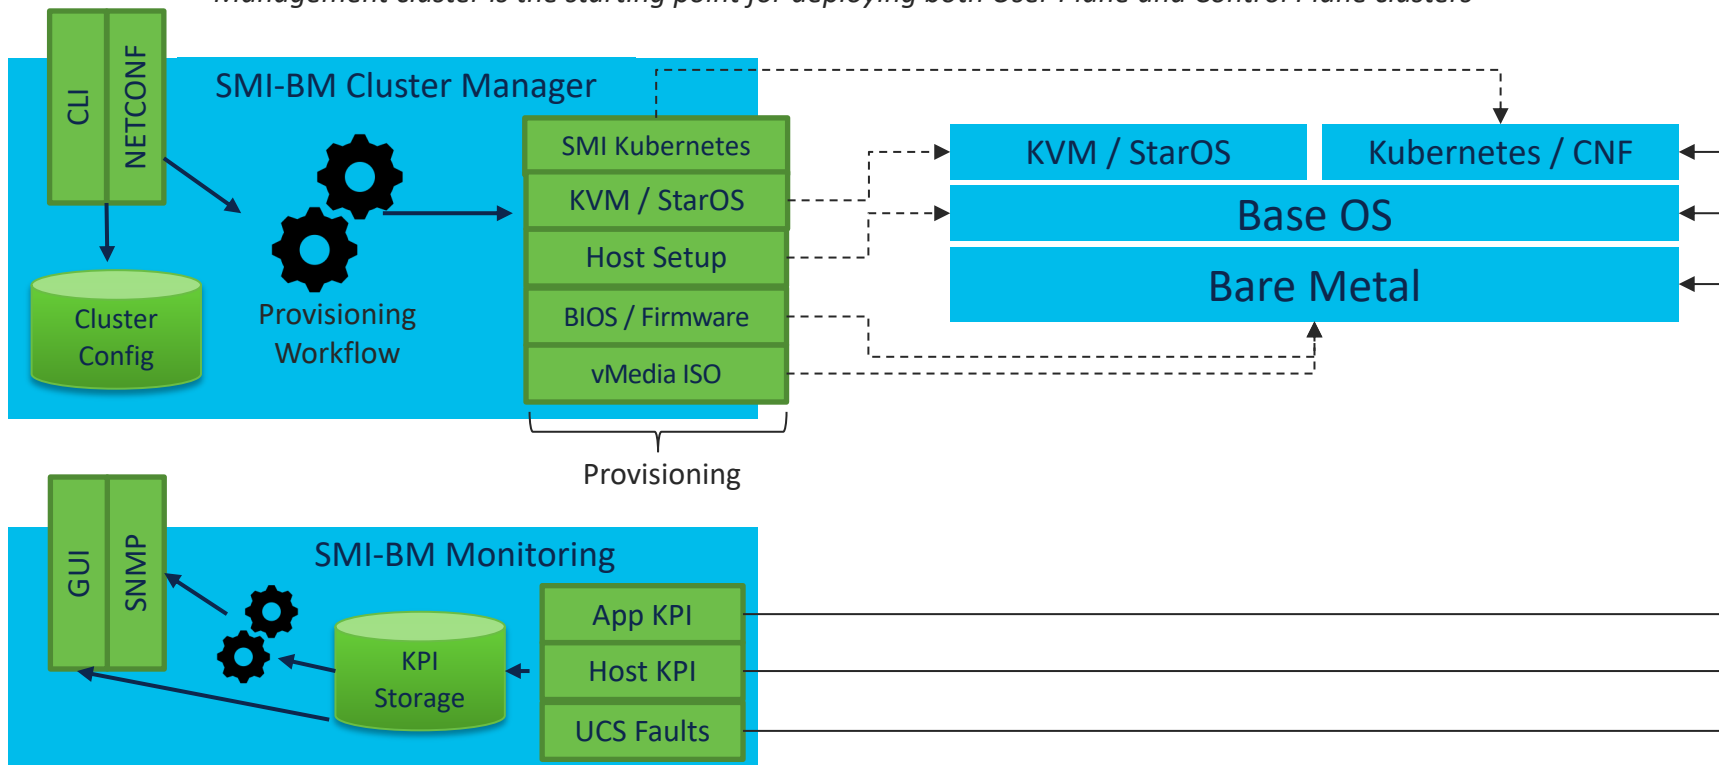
Management cluster is the starting point for deploying both User Plane and Control Plane clusters

CLI
NETCONF
SMI-BM Cluster Manager
Cluster Config
Provisioning Workflow
SMI Kubernetes
KVM / StarOS
Host Setup
BIOS / Firmware
vMedia ISO
Provisioning
KVM / StarOS
Kubernetes / CNF
Base OS
Bare Metal

GUI
SNMP
SMI-BM Monitoring
KPI Storage
App KPI
Host KPI
UCS Faults